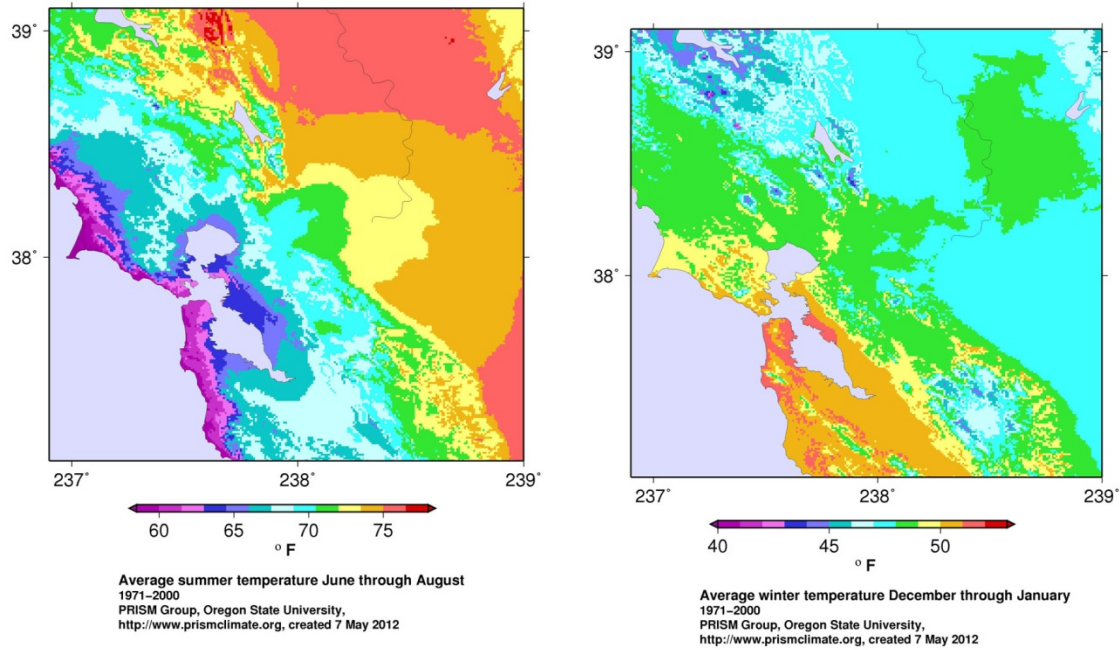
39°

38°

237°

238°

239°

60 65 70 75

$^{o}$F

Average summer temperature June through August
1971–2000
PRISM Group, Oregon State University,
http://www.prismclimate.org, created 7 May 2012

39°

38°

237°

238°

239°

40 45 50

$^{o}$F

Average winter temperature December through January
1971–2000
PRISM Group, Oregon State University,
http://www.prismclimate.org, created 7 May 2012